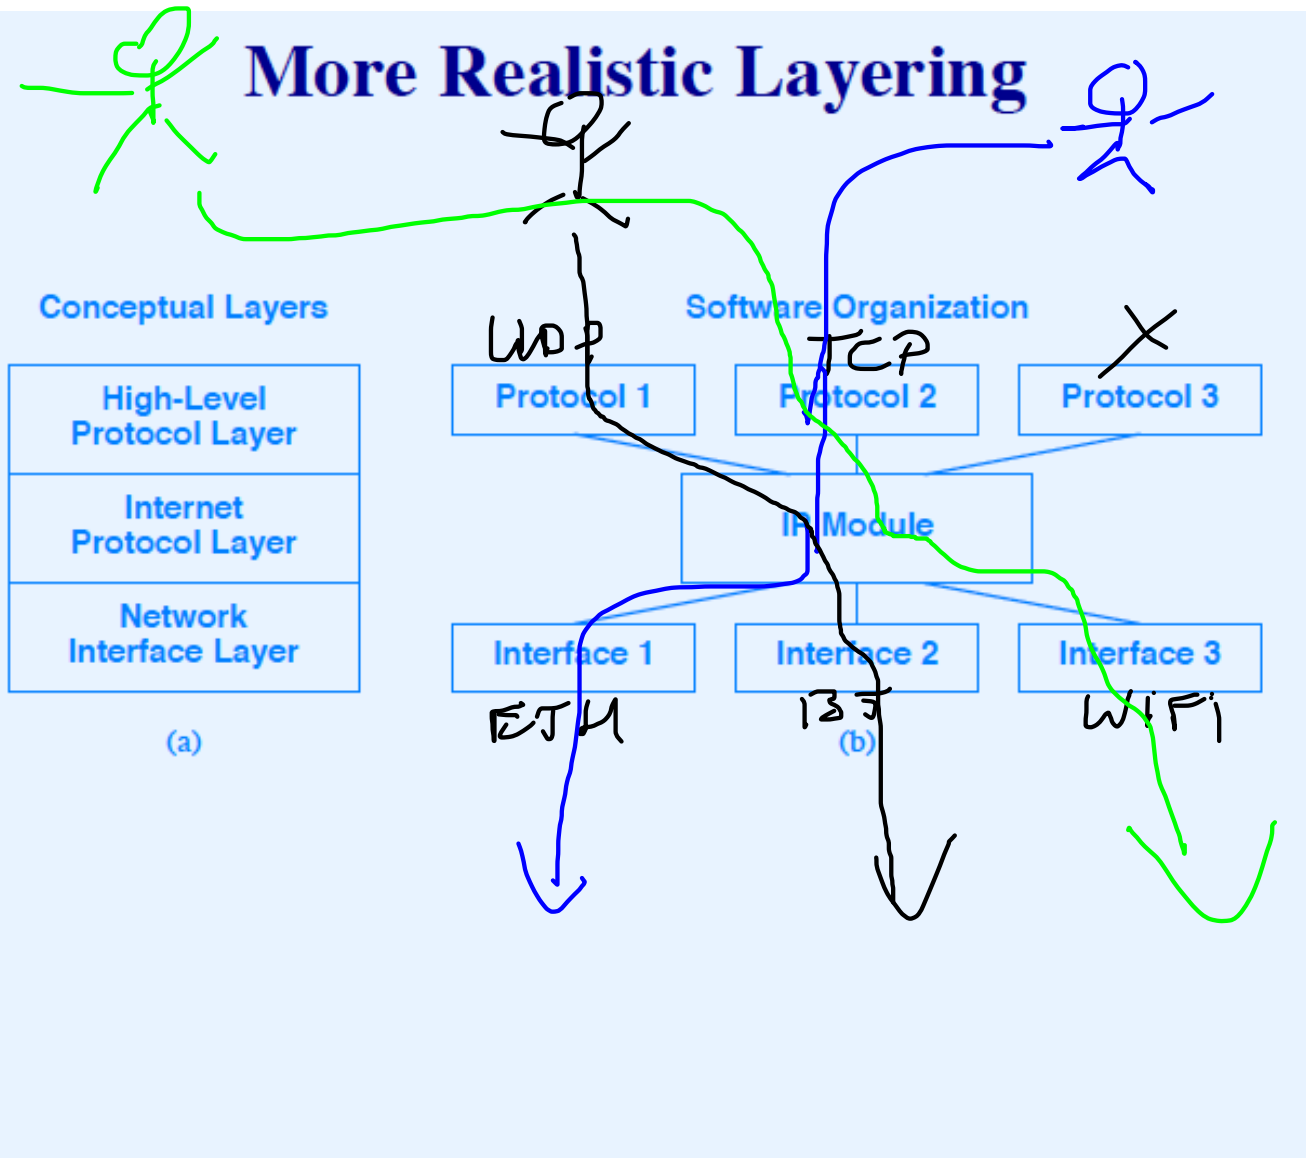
More Realistic Layering

Conceptual Layers

High-Level Protocol Layer

Internet Protocol Layer

Network Interface Layer

(a)

Software Organization

UDP

TCP

X

Protocol 1

Protocol 2

Protocol 3

IP Module

Interface 1

Interface 2

Interface 3

ETH

13T

WiFi

(b)